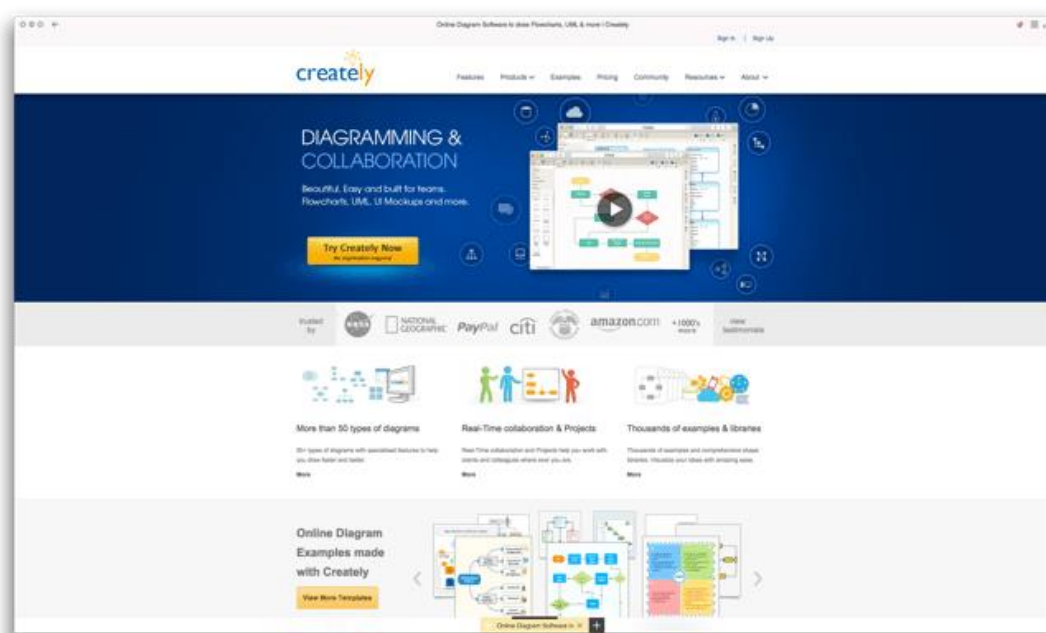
Online Diagram Software to draw Flowcharts, UML & more | Creately

Sign In | Sign Up

creately

Features Products Examples Pricing Community Resources About

DIAGRAMMING & COLLABORATION

Beautiful, Easy and built for teams. Flowcharts, UML, UI Mockups and more.

Try Creately Now
No registration required

trusted by NASA NATIONAL GEOGRAPHIC PayPal citi amazon.com +1000's more View testimonials

More than 50 types of diagrams

50+ types of diagrams with specialized features to help you draw faster and better.

More

Real-Time collaboration & Projects

Real-Time collaboration and Projects help you work with clients and colleagues where ever you are.

More

Thousands of examples & libraries

Thousands of examples and comprehensive shape libraries. Visualize your ideas with amazing ease.

More

Online Diagram Examples made with Creately

View More Templates

Online Diagram Software in